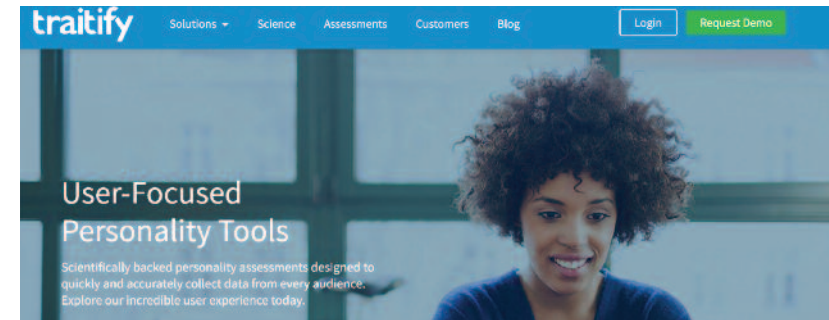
traitify

Solutions

Science

Assessments

Customers

Blog

Login

Request Demo

User-Focused Personality Tools

Scientifically backed personality assessments designed to quickly and accurately collect data from every audience. Explore our incredible user experience today.